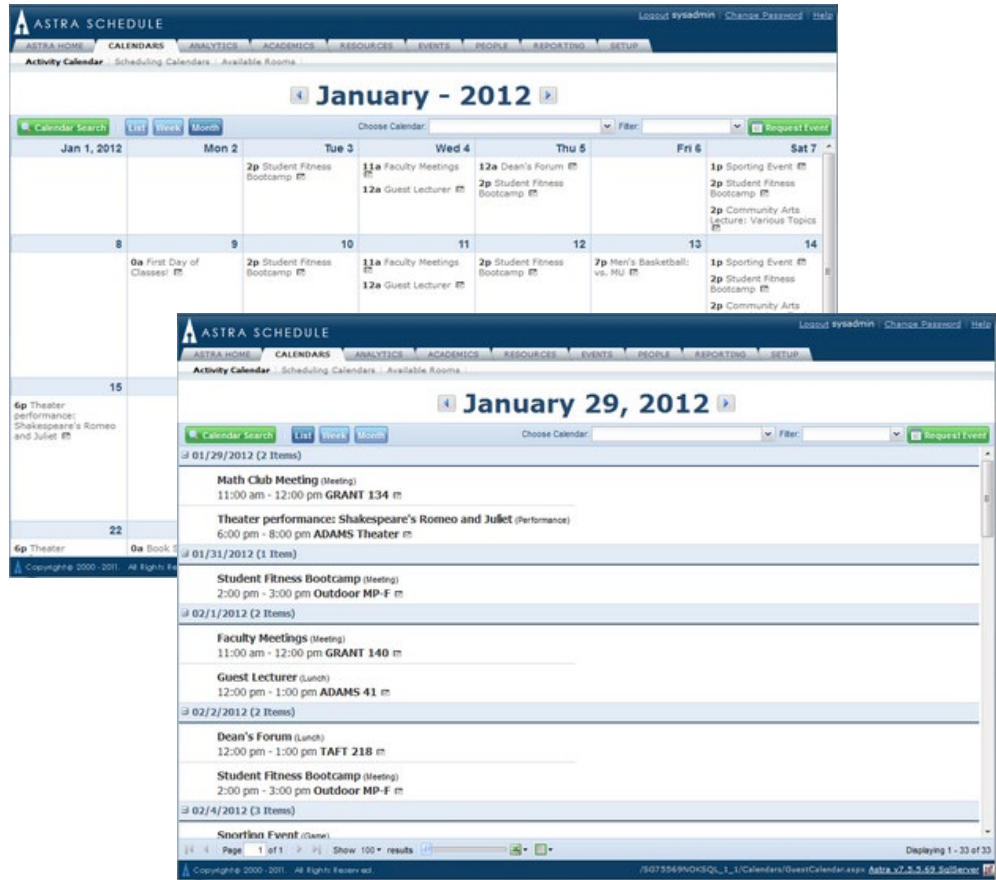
ASTRA SCHEDULE

Logout sysadmin | Change Password | Help

ASTRA HOME | CALENDARS | ANALYTICS | ACADEMICS | RESOURCES | EVENTS | PEOPLE | REPORTING | SETUP

Activity Calendar | Scheduling Calendars | Available Rooms

January - 2012

Calendar Search | List | Week | Month | Choose Calendar: | Filter: | Request Event

| Jan 1, 2012 | Mon 2 | Tue 3 | Wed 4 | Thu 5 | Fri 6 | Sat 7 |
|---|---|---|---|---|---|---|
| | | 2p Student Fitness Bootcamp | 11a Faculty Meetings 12a Guest Lecturer | 12a Dean's Forum 2p Student Fitness Bootcamp | | 1p Sporting Event 2p Student Fitness Bootcamp 2p Community Arts Lecture: Various Topics |
| 8 | 9 | 10 | 11 | 12 | 13 | 14 |
| | 0a First Day of Classes! | 2p Student Fitness Bootcamp | 11a Faculty Meetings 12a Guest Lecturer | 2p Student Fitness Bootcamp | 7p Men's Basketball: vs. MU | 1p Sporting Event 2p Student Fitness Bootcamp 2p Community Arts |
| 15 | | | | | | |
| 6p Theater performance: Shakespeare's Romeo and Juliet | | | | | | |
| 22 | | | | | | |
| 6p Theater | 0a Book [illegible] | | | | | |

Copyright© 2000-2011. All Rights Re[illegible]

ASTRA SCHEDULE

Logout sysadmin | Change Password | Help

ASTRA HOME | CALENDARS | ANALYTICS | ACADEMICS | RESOURCES | EVENTS | PEOPLE | REPORTING | SETUP

Activity Calendar | Scheduling Calendars | Available Rooms

January 29, 2012

Calendar Search | List | Week | Month | Choose Calendar: | Filter: | Request Event

01/29/2012 (2 Items)

Math Club Meeting (Meeting)
11:00 am - 12:00 pm GRANT 134

Theater performance: Shakespeare's Romeo and Juliet (Performance)
6:00 pm - 8:00 pm ADAMS Theater

01/31/2012 (1 Item)

Student Fitness Bootcamp (Meeting)
2:00 pm - 3:00 pm Outdoor MP-F

02/1/2012 (2 Items)

Faculty Meetings (Meeting)
11:00 am - 12:00 pm GRANT 140

Guest Lecturer (Lunch)
12:00 pm - 1:00 pm ADAMS 41

02/2/2012 (2 Items)

Dean's Forum (Lunch)
12:00 pm - 1:00 pm TAFT 218

Student Fitness Bootcamp (Meeting)
2:00 pm - 3:00 pm Outdoor MP-F

02/4/2012 (3 Items)

Sporting Event (Game)

Page 1 of 1 | Show 100 results | Displaying 1 - 33 of 33

Copyright© 2000-2011. All Rights Reserved. | /S075569NOKSQL_1_1/Calendars/GuestCalendar.aspx Astra v7.5.5.69 SqlServer